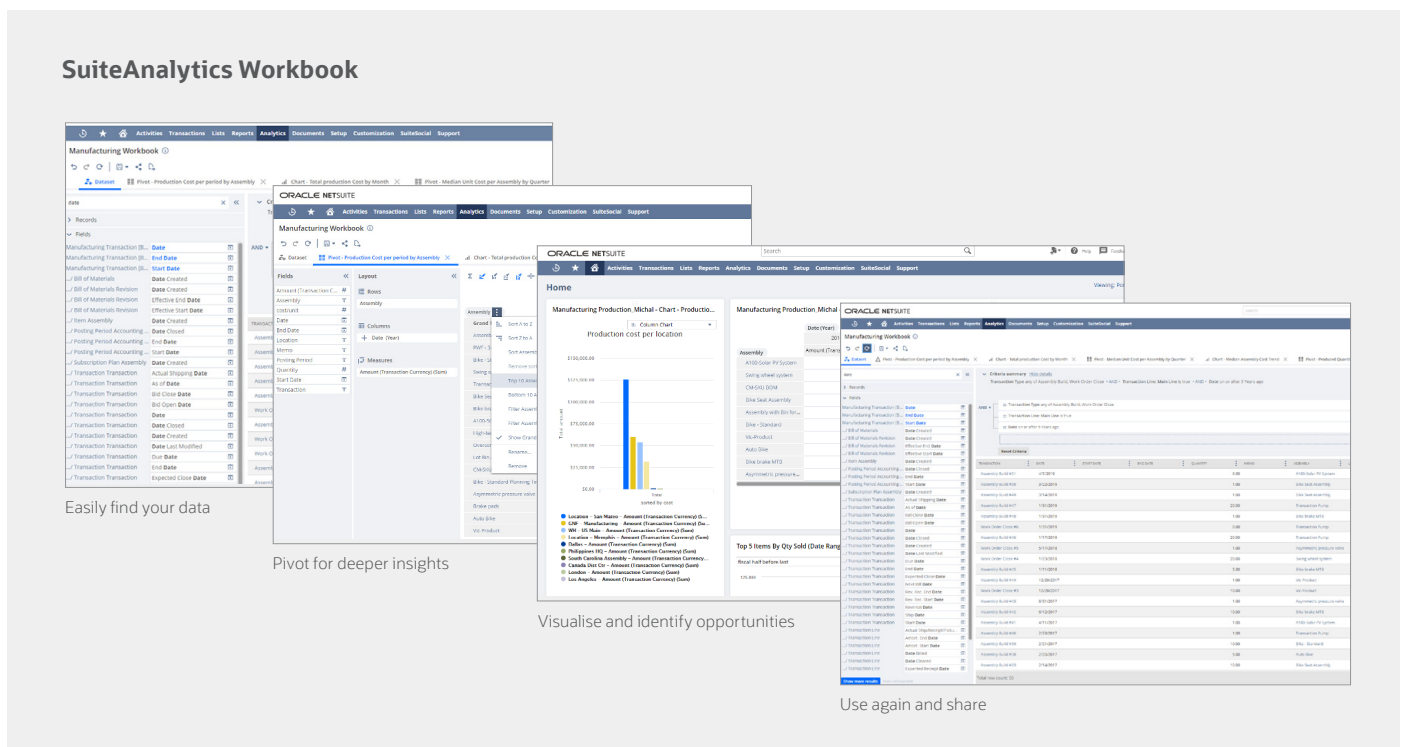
SuiteAnalytics Workbook

Activities Transactions Lists Reports Analytics Documents Setup Customization SuiteSocial Support

Manufacturing Workbook

Dataset | Pivot - Production Cost per period by Assembly | Chart - Total production Cost by Month | Pivot - Median Unit Cost per Assembly by Quarter

date

Records

Fields

Manufacturing Transaction (B... Date
Manufacturing Transaction (B... End Date
Manufacturing Transaction (B... Start Date
.../ Bill of Materials Date Created
.../ Bill of Materials Revision Date Created
.../ Bill of Materials Revision Effective End Date
.../ Bill of Materials Revision Effective Start Date
.../ Item Assembly Date Created
.../ Posting Period Accounting ... Date Closed
.../ Posting Period Accounting ... End Date
.../ Posting Period Accounting ... Start Date
.../ Subscription Plan Assembly Date Created
.../ Transaction Transaction Actual Shipping Date
.../ Transaction Transaction As of Date
.../ Transaction Transaction Bid Close Date
.../ Transaction Transaction Bid Open Date
.../ Transaction Transaction Date
.../ Transaction Transaction Date Closed
.../ Transaction Transaction Date Created
.../ Transaction Transaction Date Last Modified
.../ Transaction Transaction Due Date
.../ Transaction Transaction End Date
.../ Transaction Transaction Expected Close Date

Easily find your data

ORACLE NETSUITE

Activities Transactions Lists Reports Analytics Documents Setup Customization SuiteSocial Support

Manufacturing Workbook

Dataset | Pivot - Production Cost per period by Assembly | Chart - Total production Co...

Fields

Amount (Transaction C...
Assembly
costtunit
Date
End Date
Location
Memo
Posting Period
Quantity
Start Date
Transaction

Layout

Rows
Assembly

Columns
Date (Year)

Measures
Amount (Transaction Currency) (Sum)

Assembly

Sort A to Z
Sort Z to A
Sort Ascend...
Remove sort
Top 10 Assem...
Bottom 10 A...
Filter Assemb...
Filter Assemb...
Show Grand...
Rename...
Remove

Bike - Standard Planning, In...
Asymmetric pressure valve
Brake pads
Auto Bike
Vic-Product

Pivot for deeper insights

ORACLE NETSUITE

Search

Help

Activities Transactions Lists Reports Analytics Documents Setup Customization SuiteSocial Support

Home

Viewing: Po...

Manufacturing Production_Michal - Chart - Productio...

Column Chart

Production cost per location

$150,000.00
$125,000.00
$100,000.00
$75,000.00
$50,000.00
$25,000.00
$0.00

Total amount

Total
sorted by cost

Location – San Mateo – Amount (Transaction Currency) (Sum)
CAN - Manufacturing – Amount (Transaction Currency) (Su...
WH - US Main – Amount (Transaction Currency) (Sum)
Location – Memphis – Amount (Transaction Currency) (Sum)
Dallas – Amount (Transaction Currency) (Sum)
Philippines (HQ) – Amount (Transaction Currency) (Sum)
South Carolina Assembly – Amount (Transaction Currency) (Sum)
Canada Dist Ctr – Amount (Transaction Currency) (Sum)
London – Amount (Transaction Currency) (Sum)
Los Angeles – Amount (Transaction Currency) (Sum)

Manufacturing Production_Michal

Date (Year)

Assembly

A100 Solar PV System
Swing wheel system
CM-SKU DOM
Bike Seat Assembly
Assembly with Bin for...
Bike - (Standard)
Vic-Product
Auto Bike
Bike Brake MTO
Asymmetric pressure...

Top 5 Items By Qty Sold (Date Rang...

fiscal half before last

Visualise and identify opportunities

ORACLE NETSUITE

Activities Transactions Lists Reports Analytics Documents Setup Customization SuiteSocial Support

Manufacturing Workbook

Dataset | Pivot - Production Cost per period by Assembly | Chart - Total production Cost by Month | Pivot - Median Unit Cost per Assembly by Quarter | Chart - Median Assembly Cost Trend | Pivot - Produced Quant...

Criteria summary

Transaction Type any of Assembly Build, Work Order Close • AND • Transaction Line: Main Line is true • AND • Date on or after 3 Years ago

Reset Criteria

Show more results

Use again and share